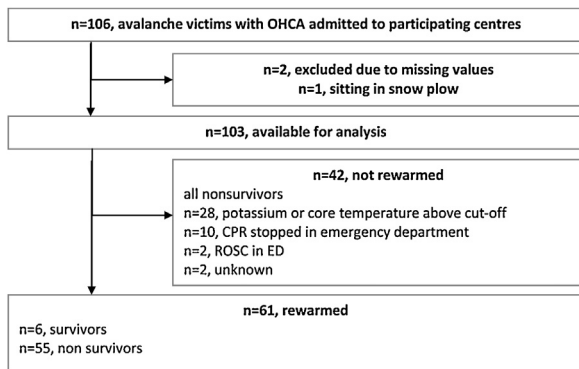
n=106, avalanche victims with OHCA admitted to participating centres

n=2, excluded due to missing values
n=1, sitting in snow plow

n=103, available for analysis

n=42, not rewarmed
all nonsurvivors
n=28, potassium or core temperature above cut-off
n=10, CPR stopped in emergency department
n=2, ROSC in ED
n=2, unknown

n=61, rewarmed
n=6, survivors
n=55, non survivors